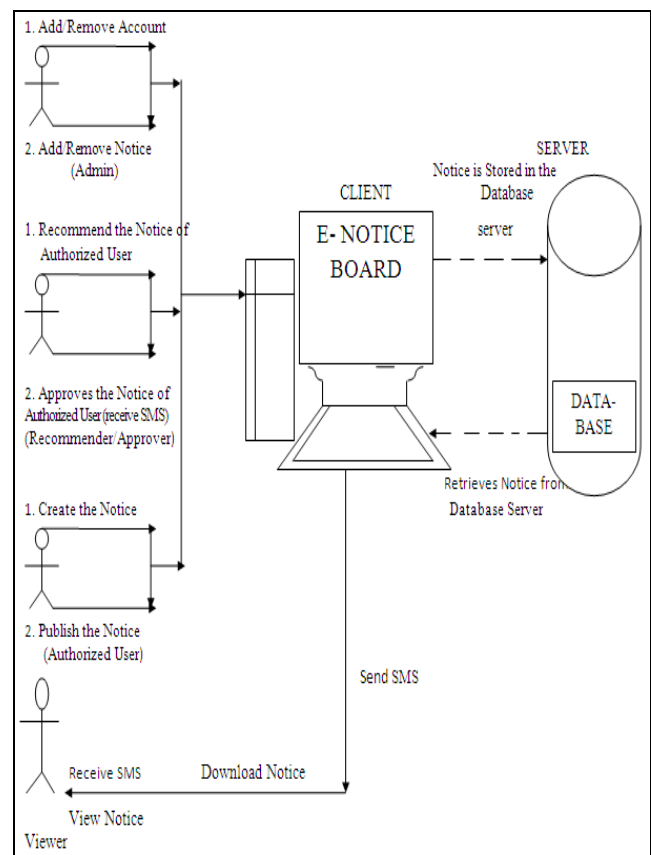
1. Add/Remove Account

2. Add/Remove Notice (Admin)

1. Recommend the Notice of Authorized User

2. Approves the Notice of Authorized User (receive SMS) (Recommender/Approver)

1. Create the Notice

2. Publish the Notice (Authorized User)

CLIENT

E- NOTICE BOARD

SERVER

Notice is Stored in the Database server

DATA-BASE

Retrieves Notice from Database Server

Send SMS

Receive SMS

Download Notice

View Notice

Viewer